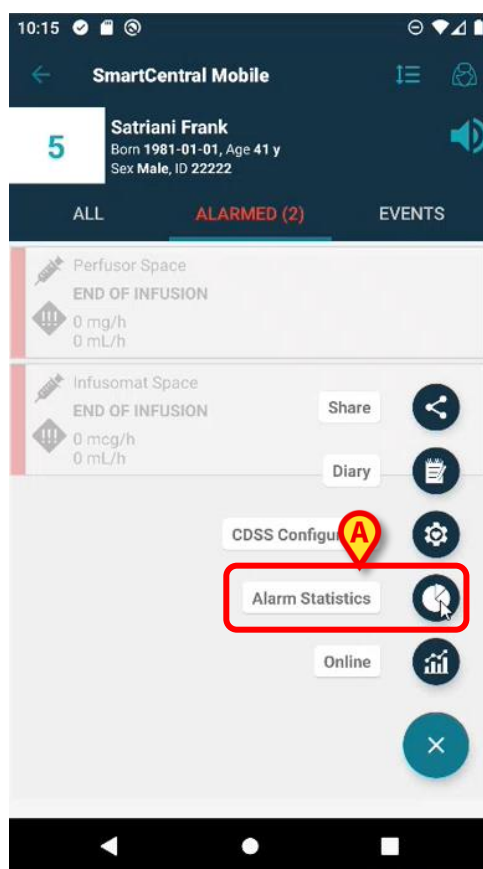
10:15

SmartCentral Mobile

5

Satriani Frank
Born 1981-01-01, Age 41 y
Sex Male, ID 22222

ALL
ALARMED (2)
EVENTS

Perfusor Space
END OF INFUSION
0 mg/h
0 mL/h

Infusomat Space
END OF INFUSION
0 mcg/h
0 mL/h

Share

Diary

CDSS Configu

A

Alarm Statistics

Online